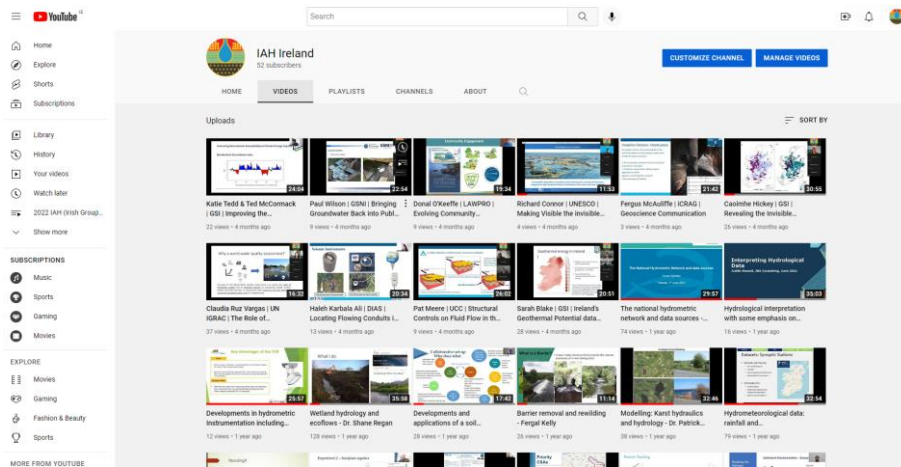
YouTube IE

Search

Home
Explore
Shorts
Subscriptions

Library
History
Your videos
Watch later
2022 IAH (Irish Group...
Show more

SUBSCRIPTIONS
Music
Sports
Gaming
Movies

EXPLORE
Movies
Gaming
Fashion & Beauty
Sports

MORE FROM YOUTUBE

IAH Ireland
52 subscribers

CUSTOMIZE CHANNEL
MANAGE VIDEOS

HOME
VIDEOS
PLAYLISTS
CHANNELS
ABOUT

Uploads
SORT BY

24:04
Katie Tedd & Ted McCormack | GSI | Improving the...
22 views • 4 months ago

22:54
Paul Wilson | GSNI | Bringing Groundwater Back into Publ...
9 views • 4 months ago

19:34
Donal O'Keeffe | LAWPRO | Evolving Community...
9 views • 4 months ago

11:53
Richard Connor | UNESCO | Making Visible the Invisible...
4 views • 4 months ago

21:42
Fergus McAuliffe | iCRAG | Geoscience Communication
3 views • 4 months ago

30:55
Caoimhe Hickey | GSI | Revealing the Invisible...
26 views • 4 months ago

16:32
Claudia Ruz Vargas | UN IGRAC | The Role of...
37 views • 4 months ago

20:34
Haleh Karbala Ali | DIAS | Locating Flowing Conduits i...
9 views • 4 months ago

26:02
Pat Meere | UCC | Structural Controls on Fluid Flow in th...
9 views • 4 months ago

20:51
Sarah Blake | GSI | Ireland's Geothermal Potential data...
28 views • 4 months ago

29:57
The national hydrometric network and data sources -...
74 views • 1 year ago

Interpreting Hydrological Data
35:03
Hydrological interpretation with some emphasis on...
16 views • 1 year ago

25:57
Developments in hydrometric Instrumentation including...
12 views • 1 year ago

35:58
Wetland hydrology and ecoflows - Dr. Shane Regan
128 views • 1 year ago

17:42
Developments and applications of a soil...
28 views • 1 year ago

11:14
Barrier removal and rewilding - Fergal Kelly
26 views • 1 year ago

32:46
Modelling: Karst hydraulics and hydrology - Dr. Patrick...
38 views • 1 year ago

32:54
Hydrometeorological data: rainfall and...
79 views • 1 year ago